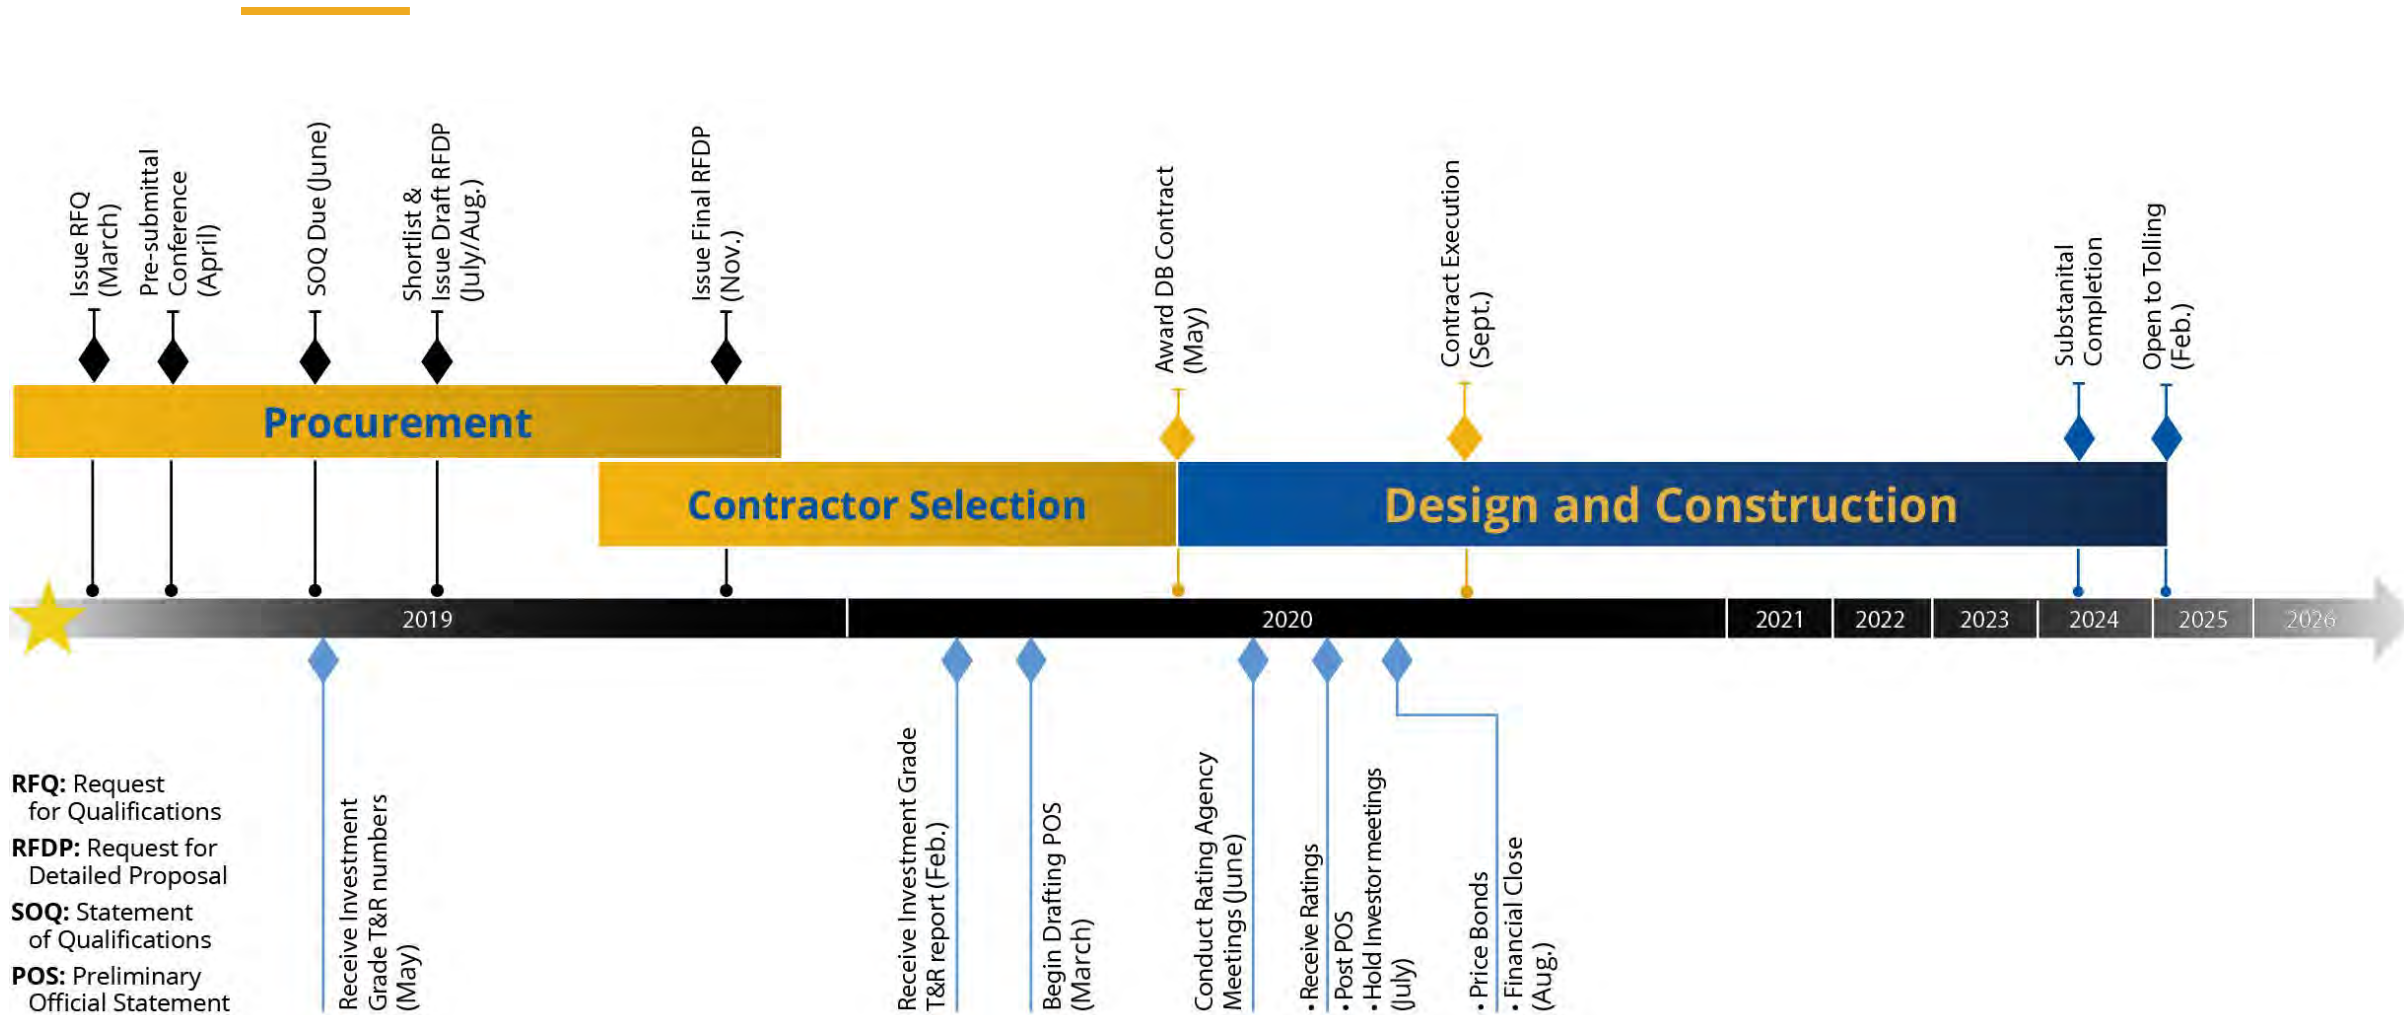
Issue RFQ (March)

Pre-submittal Conference (April)

SOQ Due (June)

Shortlist & Issue Draft RFDP (July/Aug.)

Issue Final RFDP (Nov.)

Award DB Contract (May)

Contract Execution (Sept.)

Substanital Completion

Open to Tolling (Feb.)

Procurement

Contractor Selection

Design and Construction

2019

2020

2021

2022

2023

2024

2025

2026

RFQ: Request for Qualifications

RFDP: Request for Detailed Proposal

SOQ: Statement of Qualifications

POS: Preliminary Official Statement

Receive Investment Grade T&R numbers (May)

Receive Investment Grade T&R report (Feb.)

Begin Drafting POS (March)

Conduct Rating Agency Meetings (June)

• Receive Ratings
• Post POS
• Hold Investor meetings (July)

• Price Bonds
• Financial Close (Aug.)